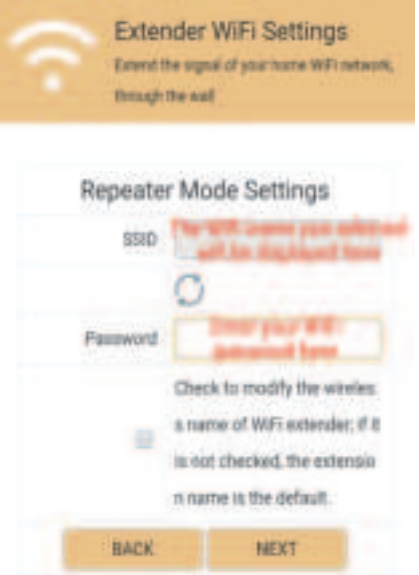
Extender WiFi Settings

Extend the signal of your home WiFi network, through the wall

Repeater Mode Settings

SSID

The WiFi name you selected will be displayed here

Password

Enter your WiFi password here

Check to modify the wireless name of WiFi extender; if it is not checked, the extension name is the default.

BACK

NEXT